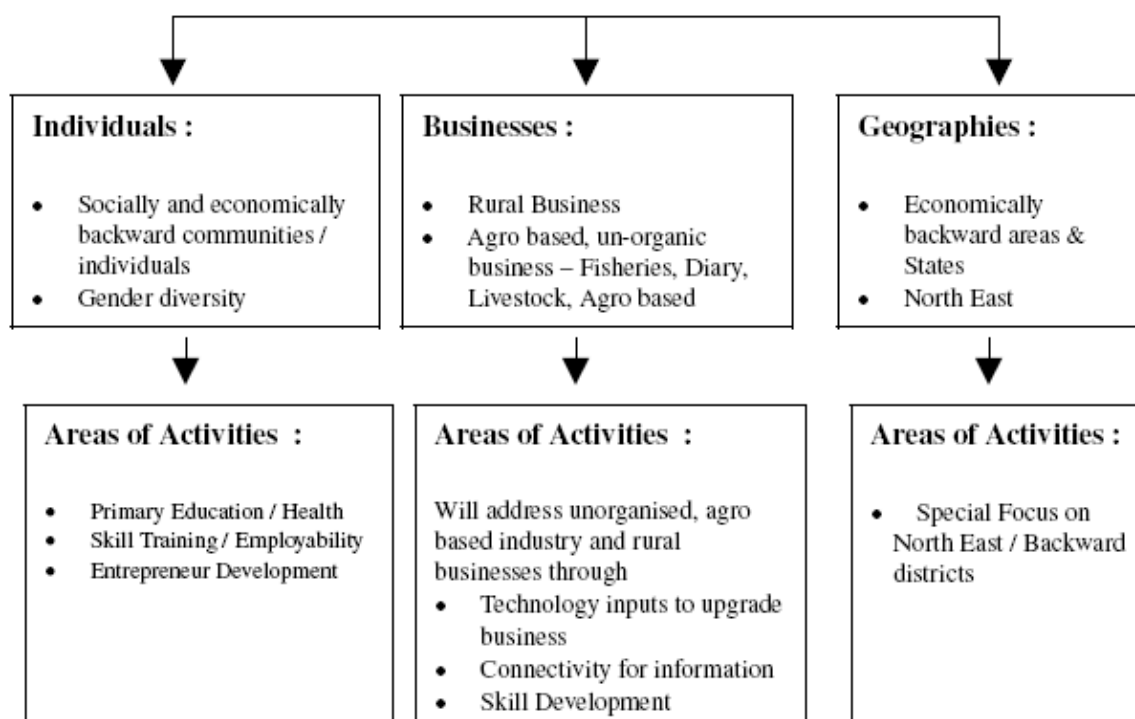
**Individuals :**

- Socially and economically backward communities / individuals
- Gender diversity

**Businesses :**

- Rural Business
- Agro based, un-organic business – Fisheries, Diary, Livestock, Agro based

**Geographies :**

- Economically backward areas & States
- North East

**Areas of Activities :**

- Primary Education / Health
- Skill Training / Employability
- Entrepreneur Development

**Areas of Activities :**

Will address unorganised, agro based industry and rural businesses through

- Technology inputs to upgrade business
- Connectivity for information
- Skill Development

**Areas of Activities :**

- Special Focus on North East / Backward districts